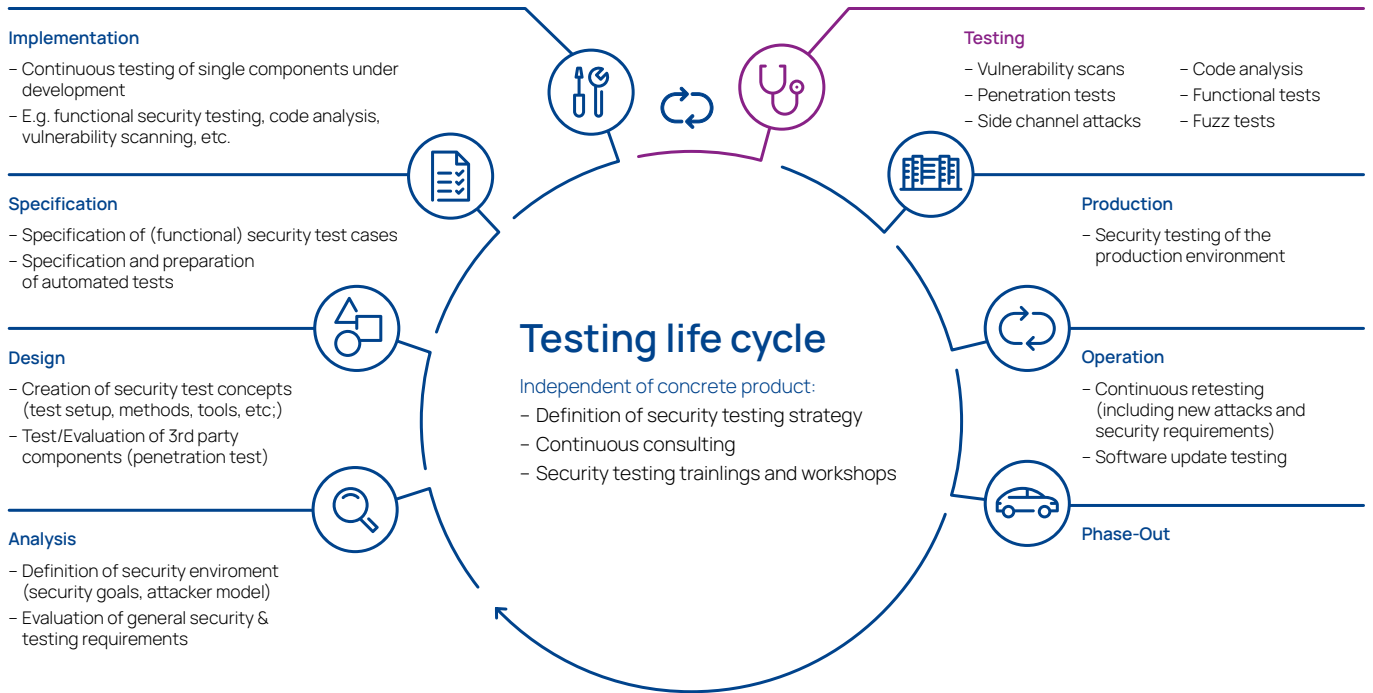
Implementation
– Continuous testing of single components under development
– E.g. functional security testing, code analysis, vulnerability scanning, etc.

Testing
– Vulnerability scans
– Penetration tests
– Side channel attacks
– Code analysis
– Functional tests
– Fuzz tests

Specification
– Specification of (functional) security test cases
– Specification and preparation of automated tests

Production
– Security testing of the production environment

Testing life cycle
Independent of concrete product:
– Definition of security testing strategy
– Continuous consulting
– Security testing trainlings and workshops

Design
– Creation of security test concepts (test setup, methods, tools, etc;)
– Test/Evaluation of 3rd party components (penetration test)

Operation
– Continuous retesting (including new attacks and security requirements)
– Software update testing

Phase-Out

Analysis
– Definition of security enviroment (security goals, attacker model)
– Evaluation of general security & testing requirements